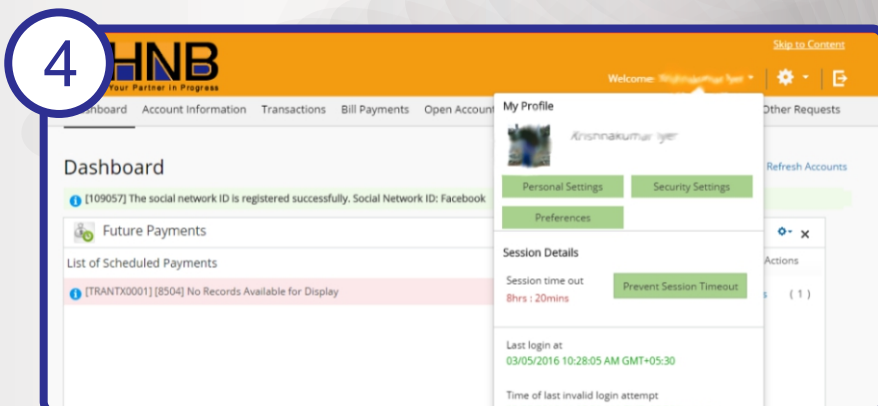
4

HNB
Your Partner in Progress

Skip to Content

Welcome: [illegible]

shboard Account Information Transactions Bill Payments Open Account

Other Requests

My Profile

Krishnakumar Iyer

Personal Settings Security Settings

Preferences

Session Details

Session time out
8hrs : 20mins

Prevent Session Timeout

Last login at
03/05/2016 10:28:05 AM GMT+05:30

Time of last invalid login attempt

Dashboard

Refresh Accounts

[109057] The social network ID is registered successfully. Social Network ID: Facebook

Future Payments

List of Scheduled Payments

Actions

[TRANTX0001] [8504] No Records Available for Display

( 1 )